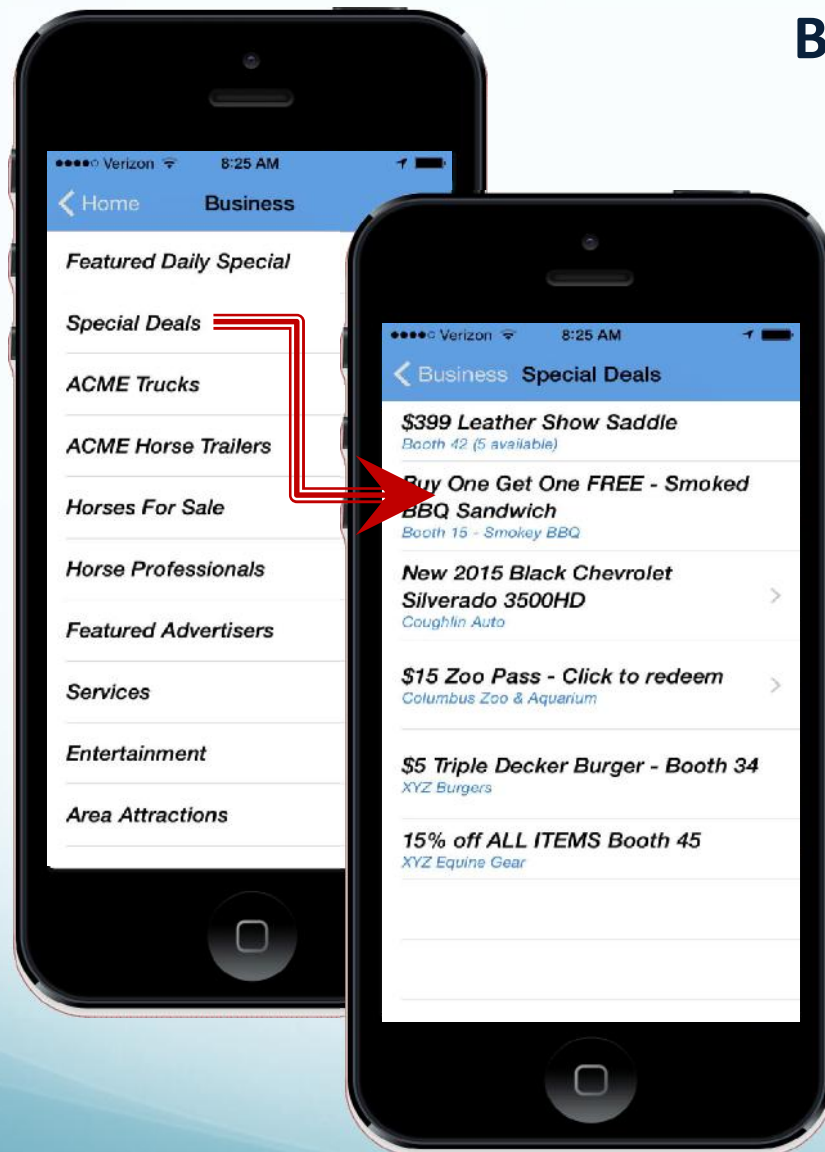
B

Verizon 8:25 AM
Home Business
Featured Daily Special
Special Deals
ACME Trucks
ACME Horse Trailers
Horses For Sale
Horse Professionals
Featured Advertisers
Services
Entertainment
Area Attractions

Verizon 8:25 AM
Business Special Deals
$399 Leather Show Saddle
Booth 42 (5 available)
Buy One Get One FREE - Smoked BBQ Sandwich
Booth 15 - Smokey BBQ
New 2015 Black Chevrolet Silverado 3500HD
Coughlin Auto
$15 Zoo Pass - Click to redeem
Columbus Zoo & Aquarium
$5 Triple Decker Burger - Booth 34
XYZ Burgers
15% off ALL ITEMS Booth 45
XYZ Equine Gear